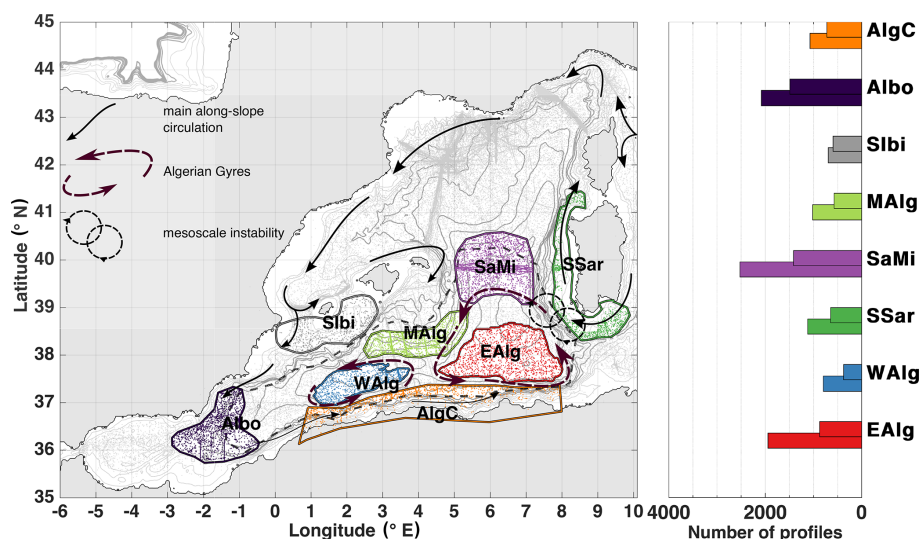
main along-slope circulation

Algerian Gyres

mesoscale instability

SaMi

SSar

Slbi

MAlg

EAlg

WAlg

Albo

AlgC

Latitude (° N)

45
44
43
42
41
40
39
38
37
36
35

-6 -5 -4 -3 -2 -1 0 1 2 3 4 5 6 7 8 9 10

Longitude (° E)

AlgC

Albo

Slbi

MAlg

SaMi

SSar

WAlg

EAlg

4000 2000 0

Number of profiles